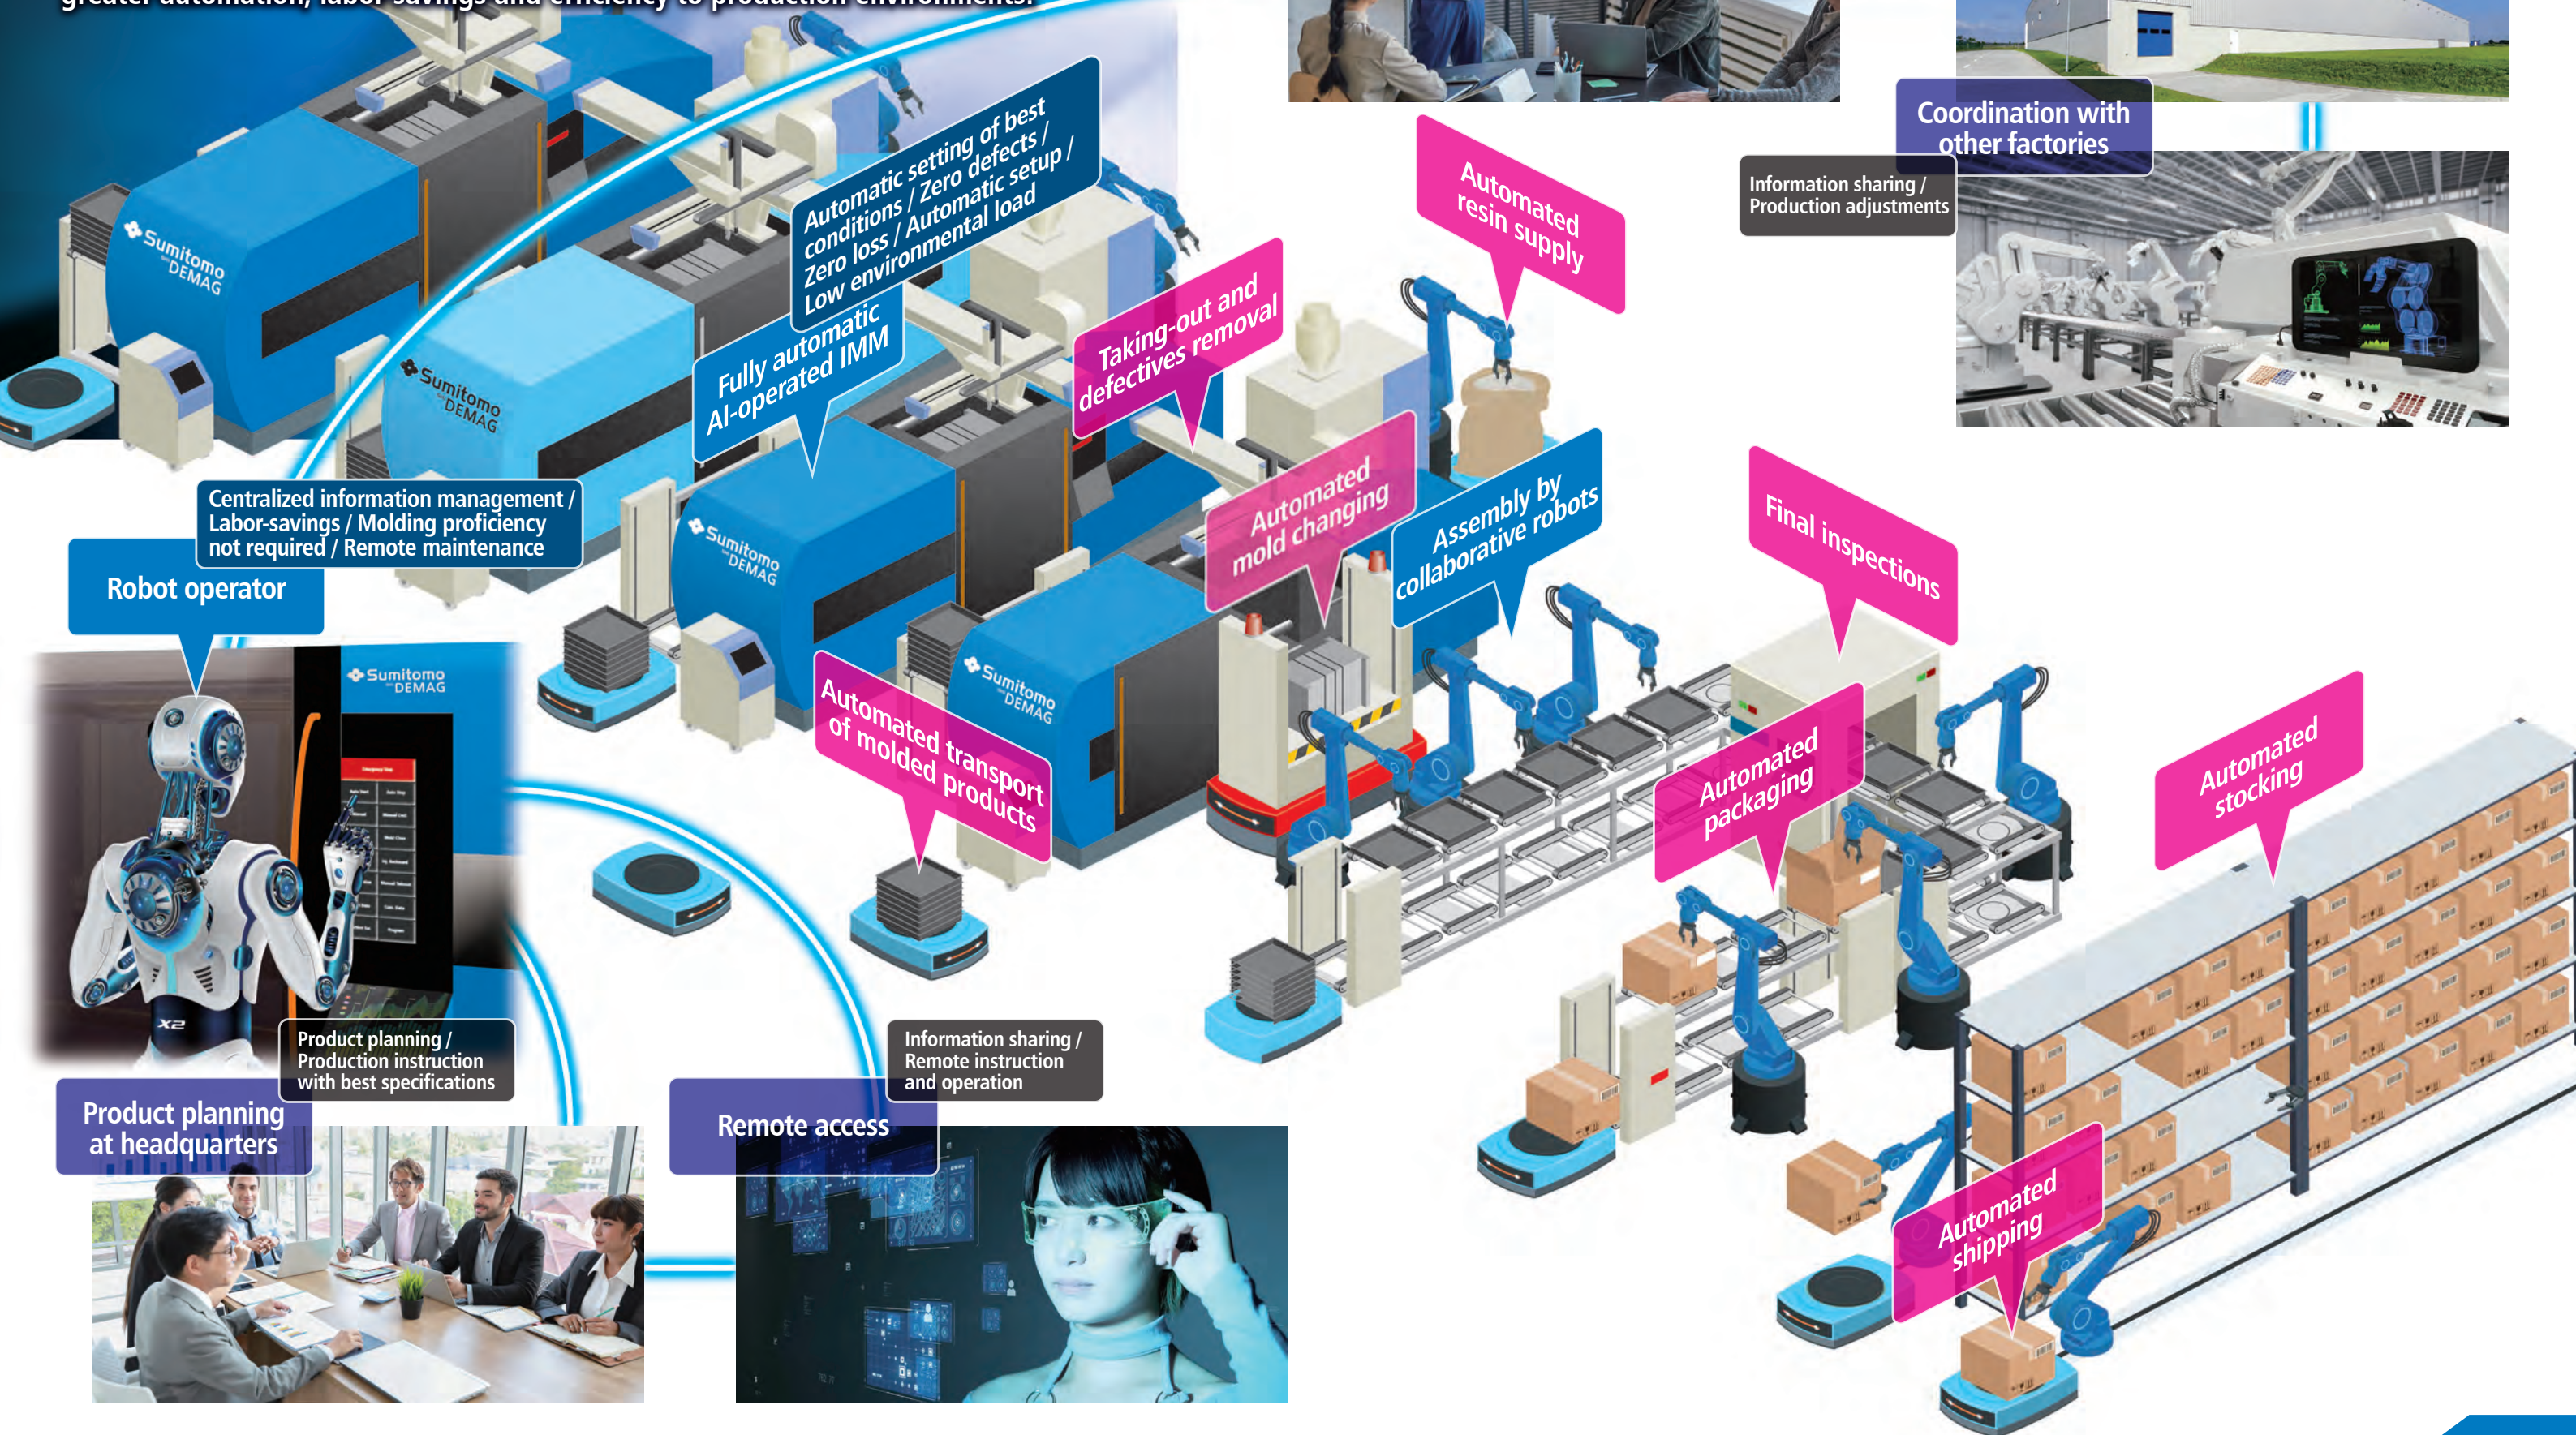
greater automation, labor-savings and efficiency to production environments.

Coordination with other factories

Information sharing / Production adjustments

Automatic setting of best conditions / Zero defects / Zero loss / Automatic setup / Low environmental load

Fully automatic AI-operated IMM

Taking-out and defectives removal

Automated resin supply

Automated mold changing

Assembly by collaborative robots

Final inspections

Centralized information management / Labor-savings / Molding proficiency not required / Remote maintenance

Robot operator

Sumitomo DEMAG

Sumitomo DEMAG

Sumitomo DEMAG

Sumitomo DEMAG

Sumitomo DEMAG

Automated transport of molded products

Automated packaging

Automated stocking

Automated shipping

Product planning / Production instruction with best specifications

Product planning at headquarters

Information sharing / Remote instruction and operation

Remote access